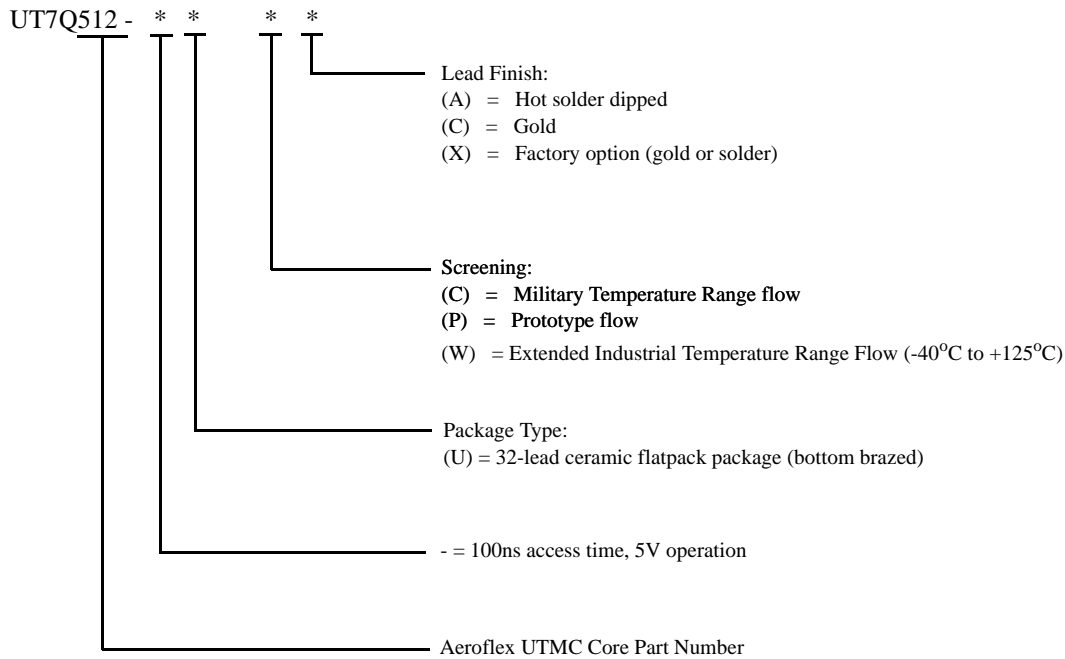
UT7Q512 - * * * *

Lead Finish:
(A) = Hot solder dipped
(C) = Gold
(X) = Factory option (gold or solder)

Screening:
(C) = Military Temperature Range flow
(P) = Prototype flow
(W) = Extended Industrial Temperature Range Flow (-40$^{o}$C to +125$^{o}$C)

Package Type:
(U) = 32-lead ceramic flatpack package (bottom brazed)

- = 100ns access time, 5V operation

Aeroflex UTMC Core Part Number